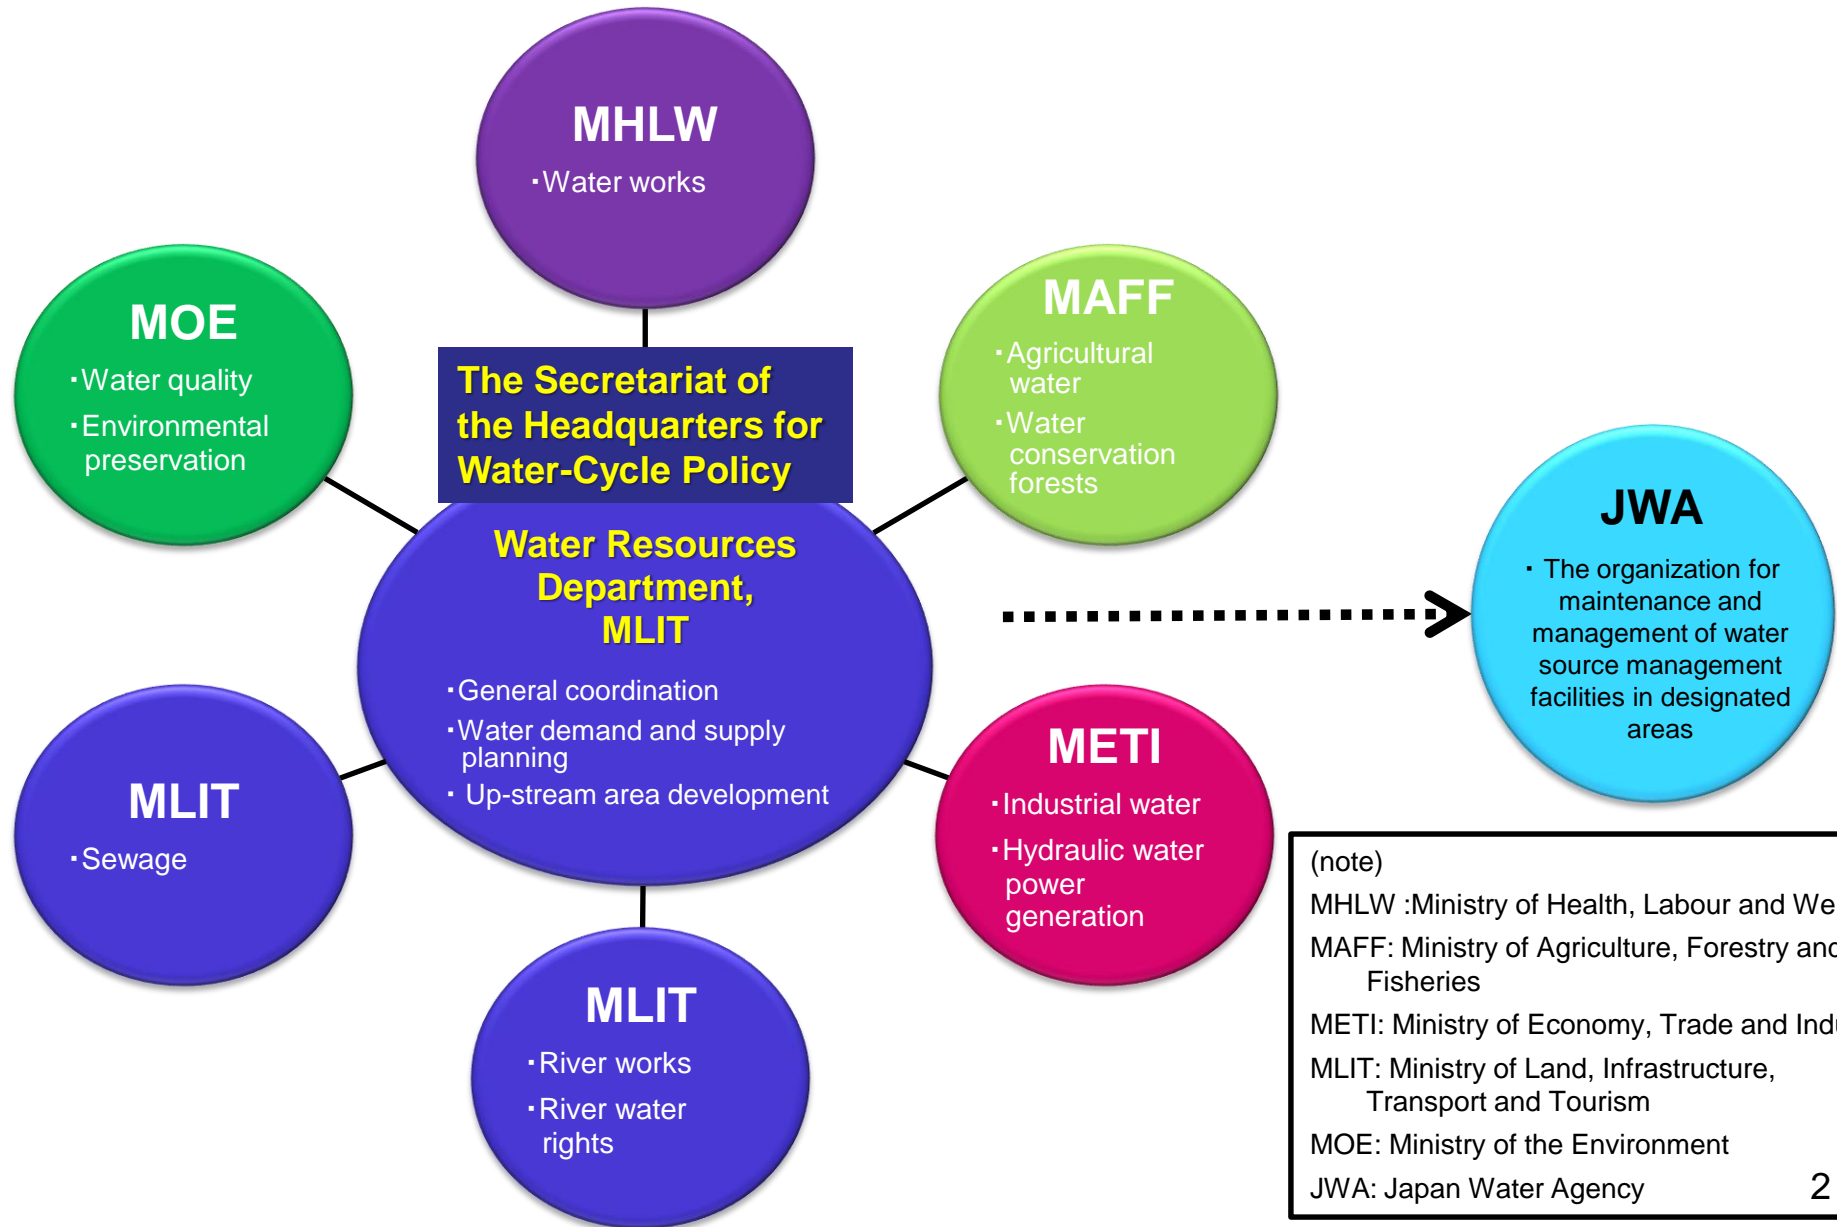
MHLW
・Water works

MOE
・Water quality
・Environmental preservation

The Secretariat of the Headquarters for Water-Cycle Policy

MAFF
・Agricultural water
・Water conservation forests

Water Resources Department, MLIT
・General coordination
・Water demand and supply planning
・Up-stream area development

JWA
・The organization for maintenance and management of water source management facilities in designated areas

MLIT
・Sewage

METI
・Industrial water
・Hydraulic water power generation

MLIT
・River works
・River water rights

(note)
MHLW :Ministry of Health, Labour and We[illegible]
MAFF: Ministry of Agriculture, Forestry an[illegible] Fisheries
METI: Ministry of Economy, Trade and Ind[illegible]
MLIT: Ministry of Land, Infrastructure, Transport and Tourism
MOE: Ministry of the Environment
JWA: Japan Water Agency

2